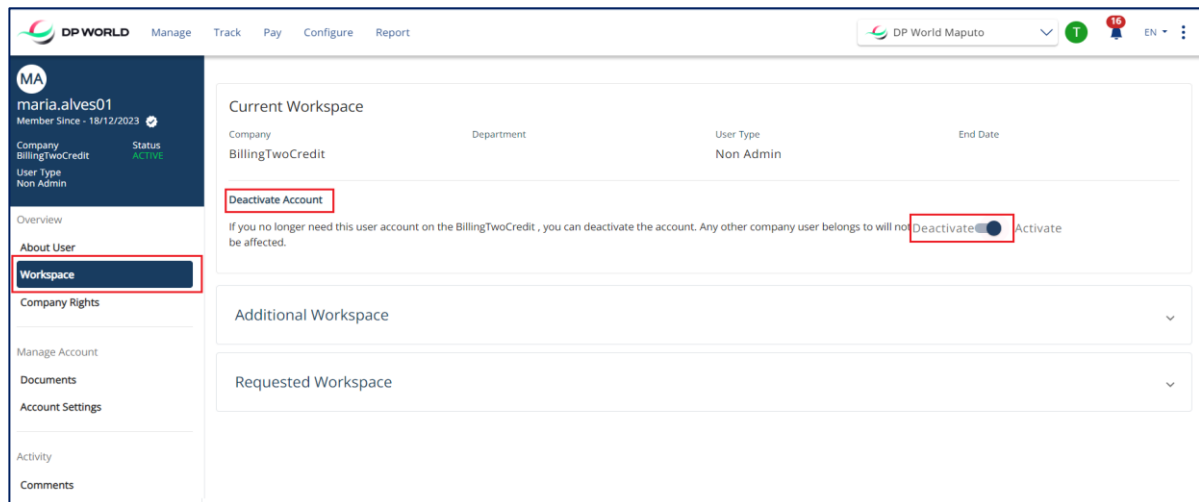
DP WORLD Manage Track Pay Configure Report

DP World Maputo

T

16

EN

MA

maria.alves01

Member Since - 18/12/2023

Company
BillingTwoCredit

Status
ACTIVE

User Type
Non Admin

Overview

About User

Workspace

Company Rights

Manage Account

Documents

Account Settings

Activity

Comments

Current Workspace

| Company | Department | User Type | End Date |
|---|---|---|---|
| BillingTwoCredit | | Non Admin | |

Deactivate Account

If you no longer need this user account on the BillingTwoCredit , you can deactivate the account. Any other company user belongs to will not be affected.

Deactivate Activate

Additional Workspace

Requested Workspace